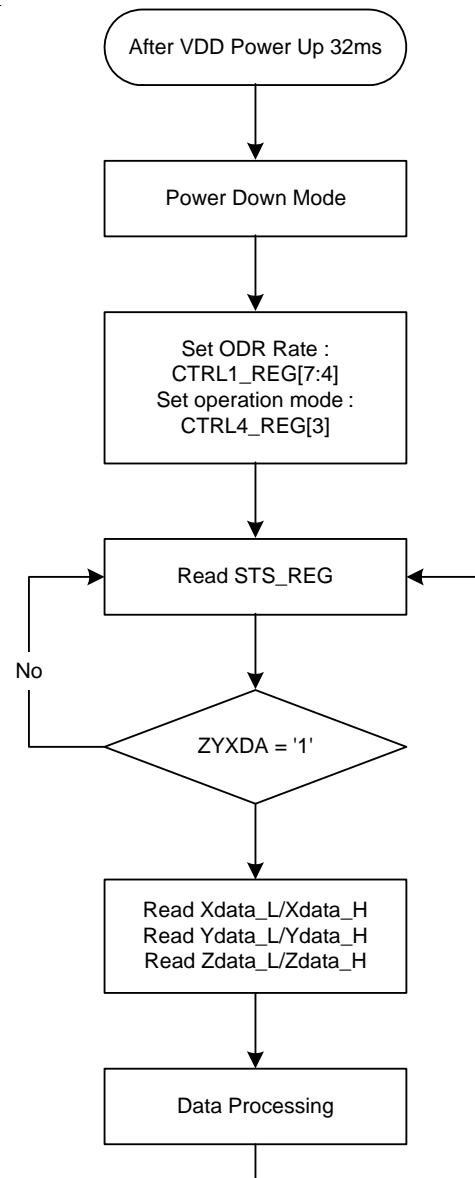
After VDD Power Up 32ms

Power Down Mode

Set ODR Rate : CTRL1_REG[7:4]
Set operation mode : CTRL4_REG[3]

Read STS_REG

No

ZYXDA = '1'

Read Xdata_L/Xdata_H
Read Ydata_L/Ydata_H
Read Zdata_L/Zdata_H

Data Processing